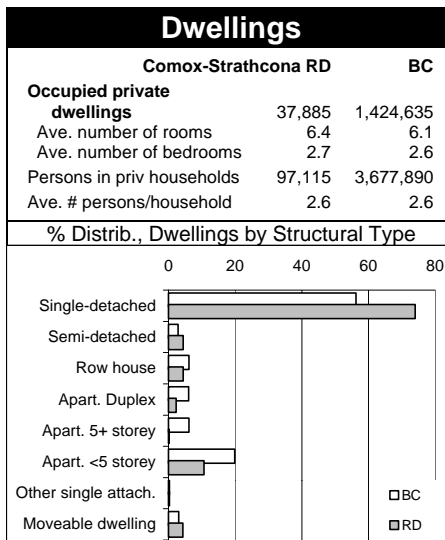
Dwellings

| | Comox-Strathcona RD | BC |
|---|---|---|
| Occupied private dwellings | 37,885 | 1,424,635 |
| Ave. number of rooms | 6.4 | 6.1 |
| Ave. number of bedrooms | 2.7 | 2.6 |
| Persons in priv households | 97,115 | 3,677,890 |
| Ave. # persons/household | 2.6 | 2.6 |

% Distrib., Dwellings by Structural Type

0 20 40 60 80

Single-detached
Semi-detached
Row house
Apart. Duplex
Apart. 5+ storey
Apart. <5 storey
Other single attach.
Moveable dwelling

BC
RD